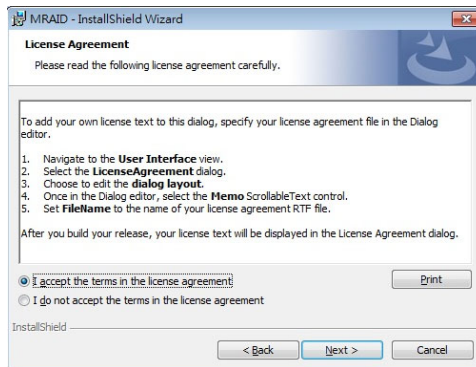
MRAID - InstallShield Wizard

License Agreement

Please read the following license agreement carefully.

To add your own license text to this dialog, specify your license agreement file in the Dialog editor.

1. Navigate to the User Interface view.
2. Select the LicenseAgreement dialog.
3. Choose to edit the dialog layout.
4. Once in the Dialog editor, select the Memo ScrollableText control.
5. Set FileName to the name of your license agreement RTF file.

After you build your release, your license text will be displayed in the License Agreement dialog.

I accept the terms in the license agreement

Print

I do not accept the terms in the license agreement

InstallShield

< Back

Next >

Cancel